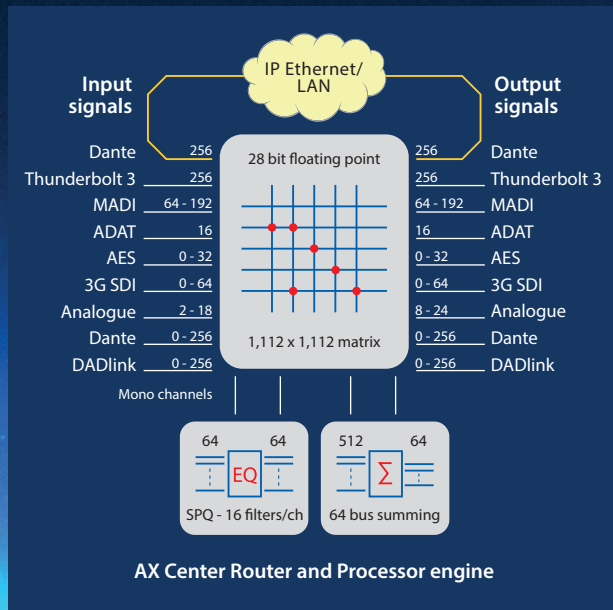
IP Ethernet/ LAN

Input signals

Output signals

Dante 256
Thunderbolt 3 256
MADI 64 - 192
ADAT 16
AES 0 - 32
3G SDI 0 - 64
Analogue 2 - 18
Dante 0 - 256
DADlink 0 - 256

28 bit floating point

1,112 x 1,112 matrix

256 Dante
256 Thunderbolt 3
64 - 192 MADI
16 ADAT
0 - 32 AES
0 - 64 3G SDI
8 - 24 Analogue
0 - 256 Dante
0 - 256 DADlink

Mono channels

64 64
EQ
SPQ - 16 filters/ch

512 64
$\Sigma$
64 bus summing

AX Center Router and Processor engine